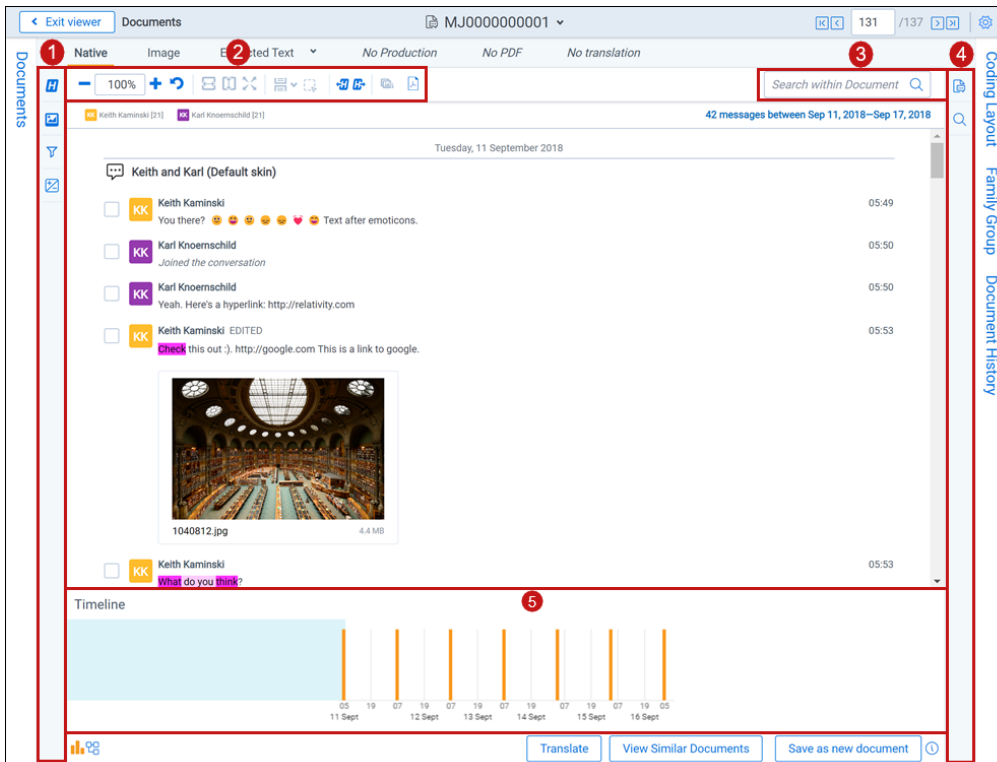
Exit viewer Documents MJ0000000001 131 /137

Documents

1 2 3 4

Native Image Extracted Text No Production No PDF No translation

100%

Search within Document

KK Keith Kaminski [21] KK Karl Knoernschild [21] 42 messages between Sep 11, 2018—Sep 17, 2018

Tuesday, 11 September 2018

Keith and Karl (Default skin)

KK Keith Kaminski 05:49
You there? Text after emoticons.

KK Karl Knoernschild 05:50
Joined the conversation

KK Karl Knoernschild 05:50
Yeah. Here's a hyperlink: http://relativity.com

KK Keith Kaminski EDITED 05:53
Check this out :). http://google.com This is a link to google.

1040812.jpg 4.4 MB

KK Keith Kaminski 05:53
What do you think?

5

Timeline

05 11 Sept 19 07 12 Sept 19 07 13 Sept 19 07 14 Sept 19 07 15 Sept 19 07 16 Sept 19 05

Translate View Similar Documents Save as new document

Coding Layout Family Group Document History